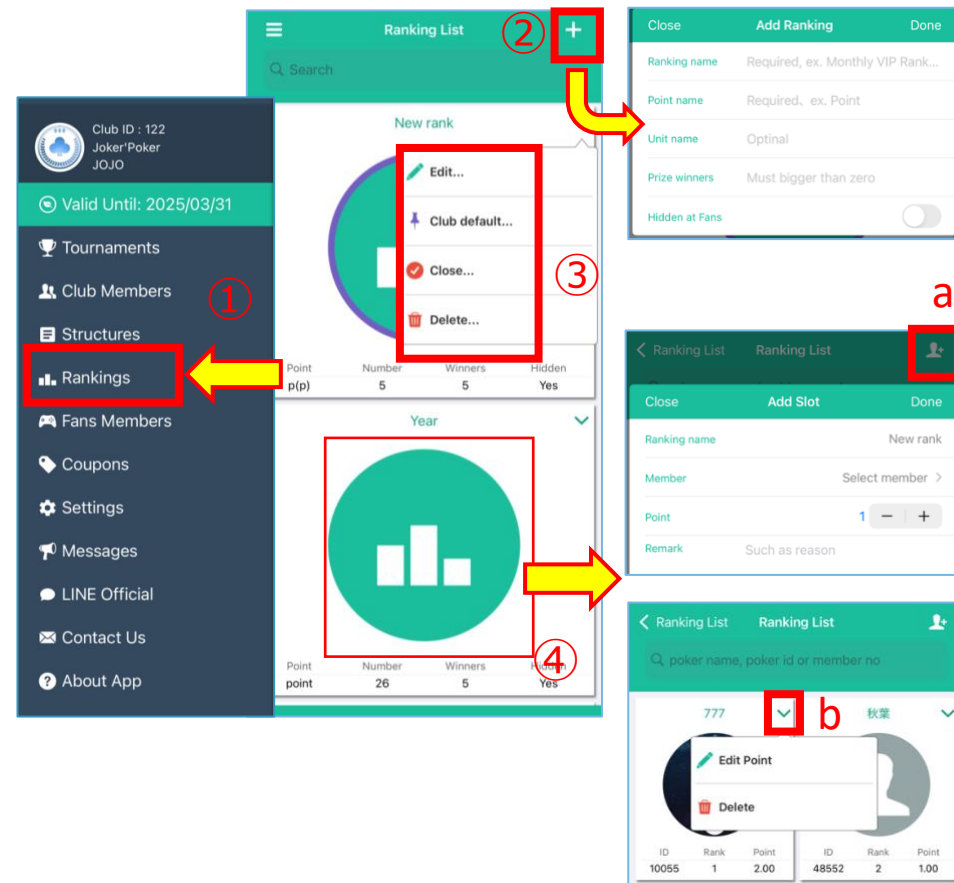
Club ID : 122
Joker'Poker
JOJO

Valid Until: 2025/03/31

Tournaments

Club Members

Structures

Rankings

Fans Members

Coupons

Settings

Messages

LINE Official

Contact Us

About App

①

Ranking List

②

Search

New rank

Edit...

Club default...

Close...

Delete...

③

| Point | Number | Winners | Hidden |
|---|---|---|---|
| p(p) | 5 | 5 | Yes |

Year

| Point | Number | Winners | Hidden |
|---|---|---|---|
| point | 26 | 5 | Yes |

④

Close Add Ranking Done

Ranking name Required, ex. Monthly VIP Rank...

Point name Required、ex. Point

Unit name Optinal

Prize winners Must bigger than zero

Hidden at Fans

a

Ranking List Ranking List

Close Add Slot Done

Ranking name New rank

Member Select member >

Point 1 − +

Remark Such as reason

Ranking List Ranking List

poker name, poker id or member no

777 b 秋業

Edit Point

Delete

| ID | Rank | Point | ID | Rank | Point |
|---|---|---|---|---|---|
| 10055 | 1 | 2.00 | 48552 | 2 | 1.00 |